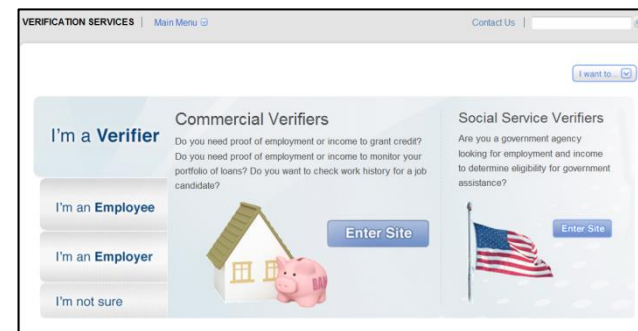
VERIFICATION SERVICES | Main Menu

Contact Us |

I want to...

I'm a Verifier

I'm an Employee

I'm an Employer

I'm not sure

Commercial Verifiers

Do you need proof of employment or income to grant credit? Do you need proof of employment or income to monitor your portfolio of loans? Do you want to check work history for a job candidate?

Enter Site

Social Service Verifiers

Are you a government agency looking for employment and income to determine eligibility for government assistance?

Enter Site